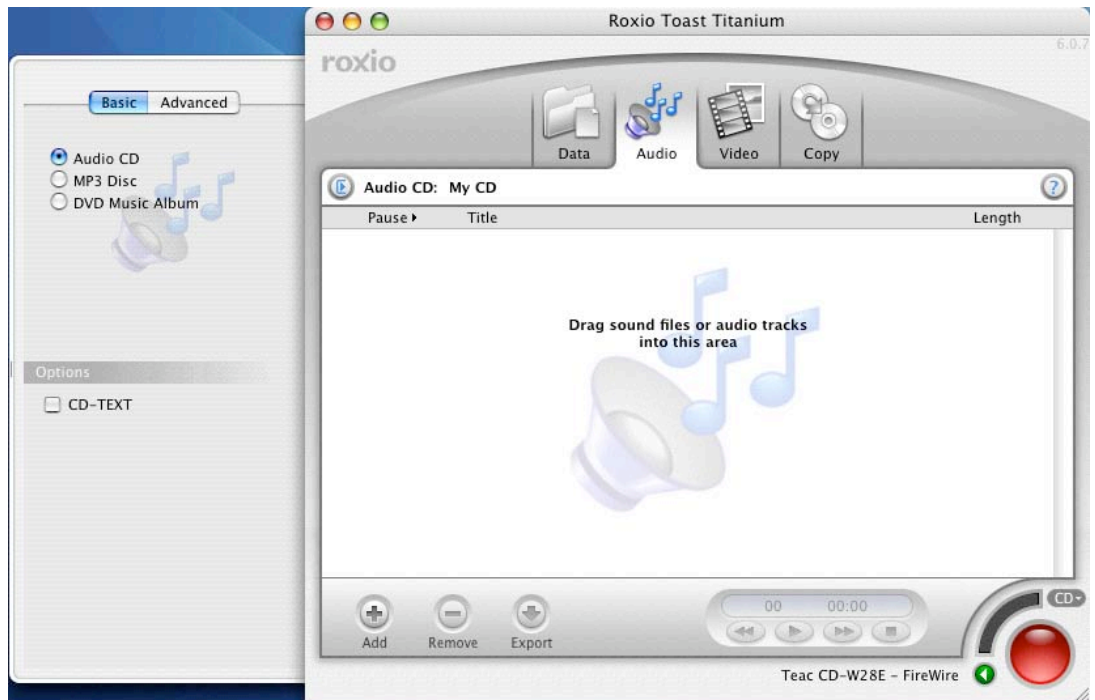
Roxio Toast Titanium

roxio

6.0.7

Basic Advanced

Audio CD
MP3 Disc
DVD Music Album

Options

CD-TEXT

Data Audio Video Copy

Audio CD: My CD

Pause ▸ Title Length

Drag sound files or audio tracks into this area

Add Remove Export

00 00:00

CD▾

Teac CD-W28E - FireWire